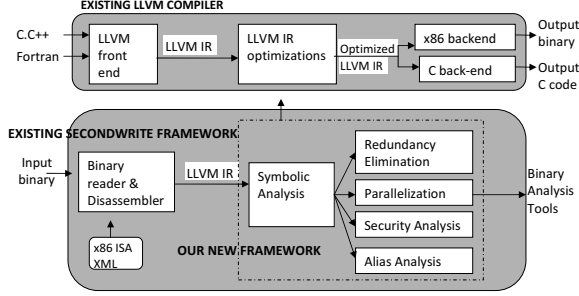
EXISTING LLVM COMPILER

C.C++

Fortran

LLVM front end

LLVM IR

LLVM IR optimizations

Optimized LLVM IR

x86 backend

C back-end

Output binary

Output C code

EXISTING SECONDWRITE FRAMEWORK

Input binary

Binary reader & Disassembler

LLVM IR

Symbolic Analysis

Redundancy Elimination

Parallelization

Security Analysis

Alias Analysis

Binary Analysis Tools

x86 ISA XML

OUR NEW FRAMEWORK